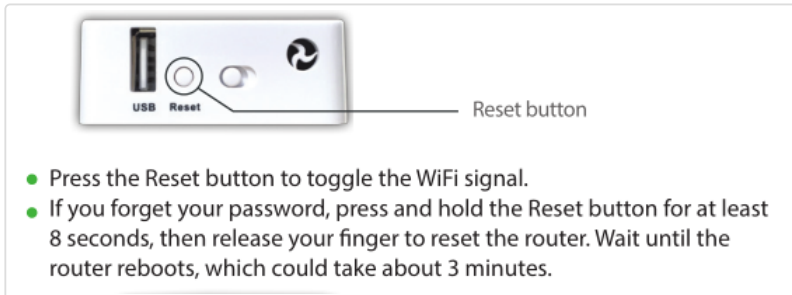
USB Reset

Reset button

- Press the Reset button to toggle the WiFi signal.
- If you forget your password, press and hold the Reset button for at least 8 seconds, then release your finger to reset the router. Wait until the router reboots, which could take about 3 minutes.